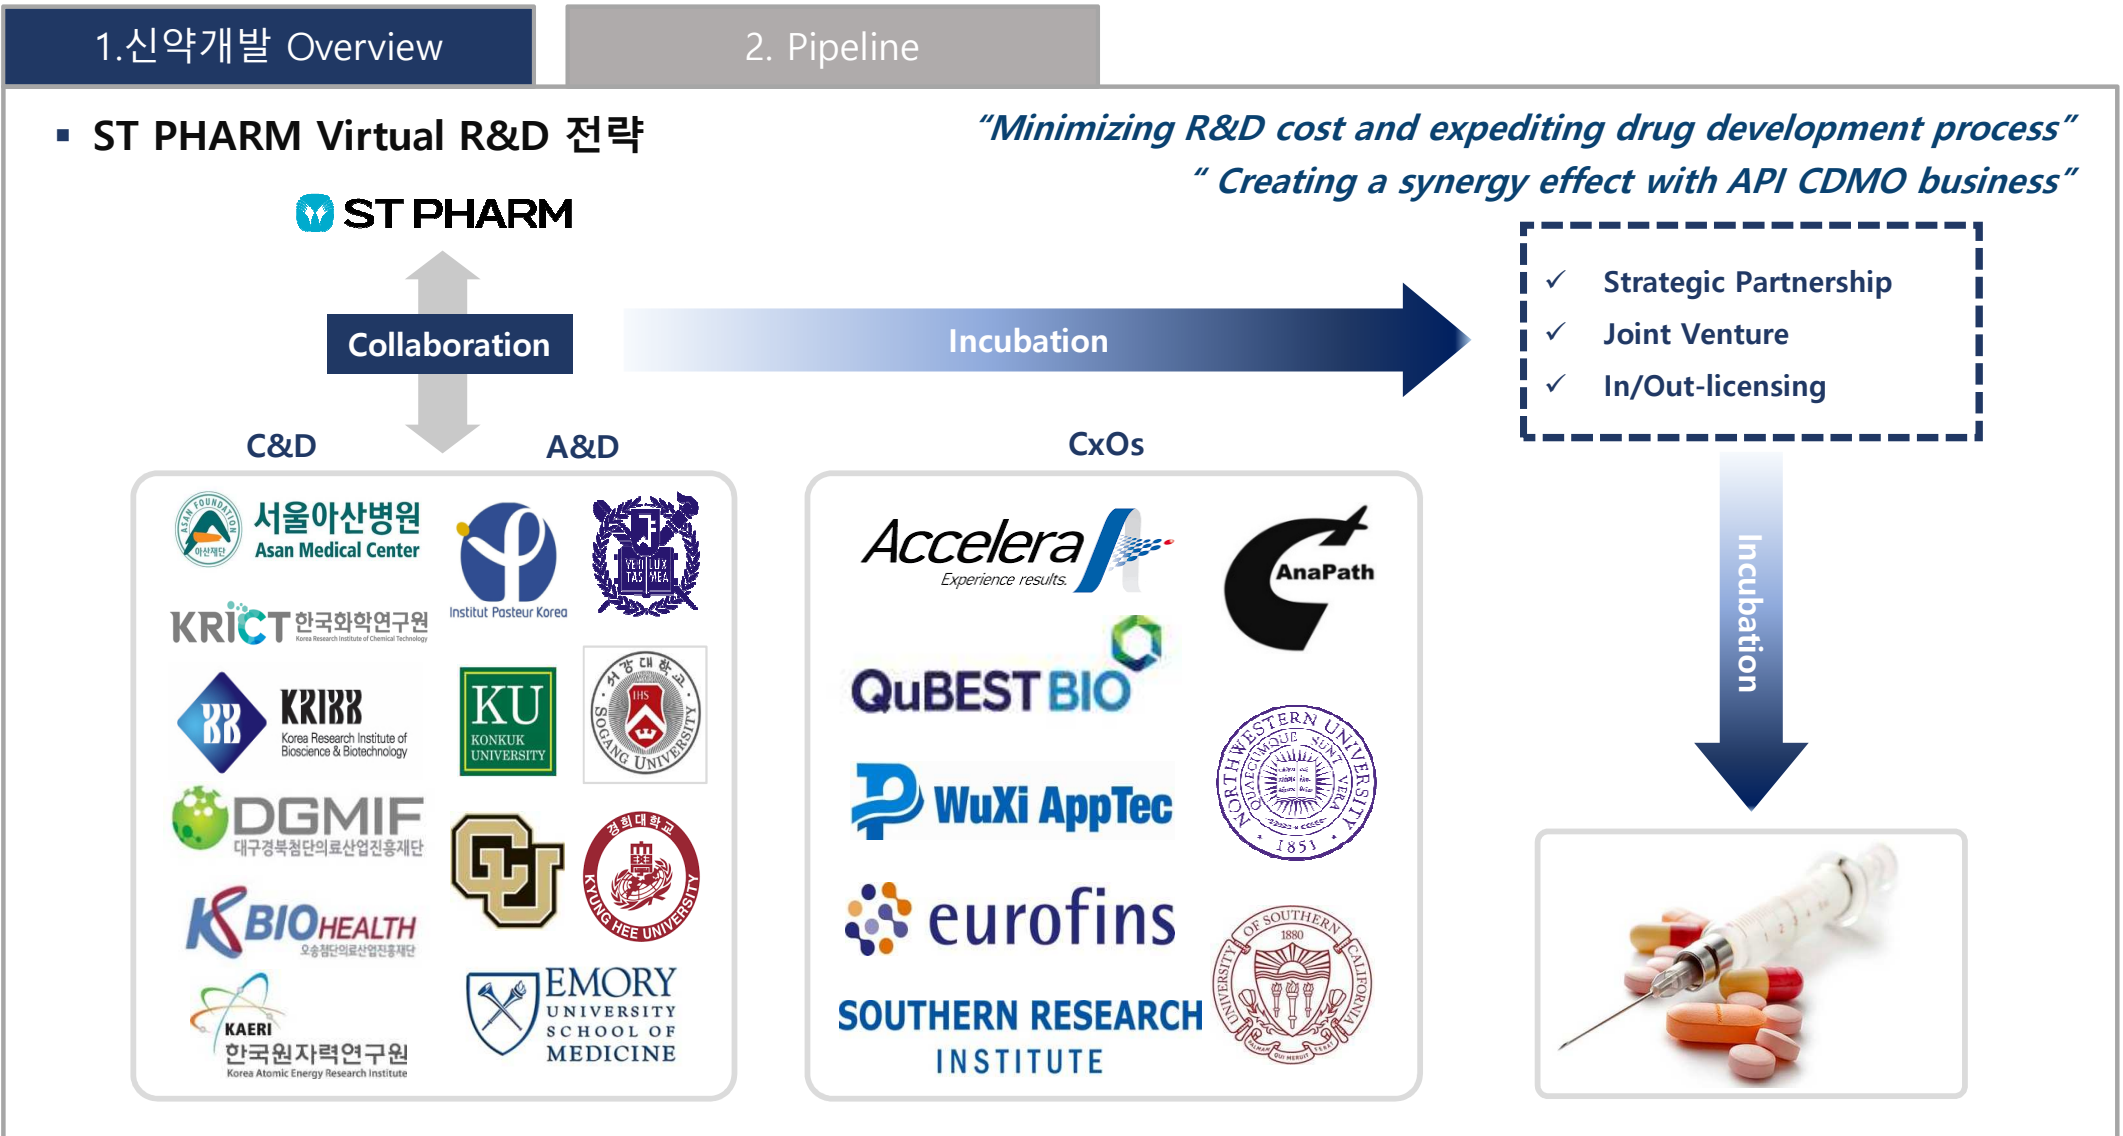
1.신약개발 Overview

2. Pipeline

▪ ST PHARM Virtual R&D 전략

"Minimizing R&D cost and expediting drug development process"
" Creating a synergy effect with API CDMO business"

ST PHARM

Collaboration

Incubation

✓ Strategic Partnership
✓ Joint Venture
✓ In/Out-licensing

C&D

A&D

CxOs

Incubation

서울아산병원 Asan Medical Center

Institut Pasteur Korea

VERITAS LUX MEA

KRICT 한국화학연구원 Korea Research Institute of Chemical Technology

KRIBB Korea Research Institute of Bioscience & Biotechnology

KU KONKUK UNIVERSITY

서강대학교 SOGANG UNIVERSITY

DGMIF 대구경북첨단의료산업진흥재단

경희대학교 KYUNG HEE UNIVERSITY

K BIOHEALTH 오송첨단의료산업진흥재단

KAERI 한국원자력연구원 Korea Atomic Energy Research Institute

EMORY UNIVERSITY SCHOOL OF MEDICINE

Accelera Experience results.

AnaPath

QuBEST BIO

WuXi AppTec

NORTHWESTERN UNIVERSITY 1851

eurofins

SOUTHERN RESEARCH INSTITUTE

UNIVERSITY OF SOUTHERN CALIFORNIA 1880